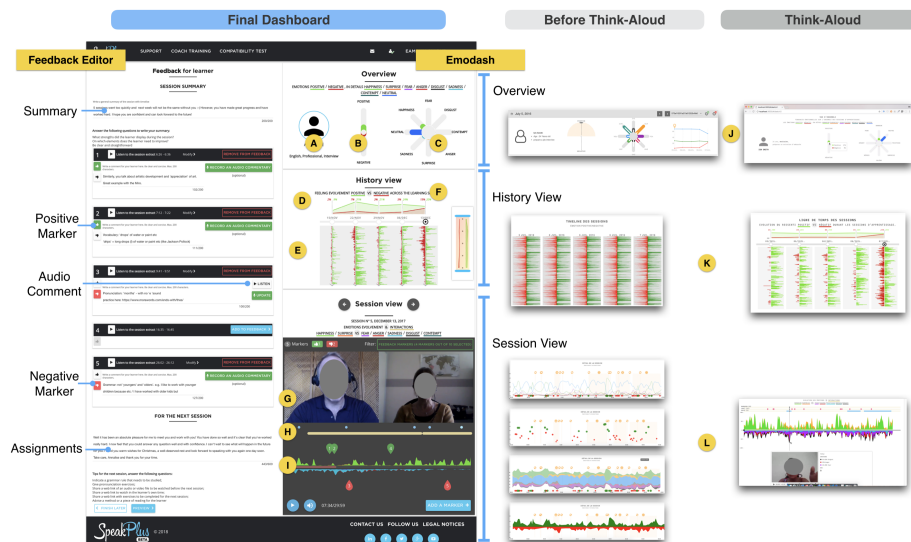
Final Dashboard

Before Think-Aloud

Think-Aloud

Feedback Editor

Emodash

SUPPORT COACH TRAINING COMPATIBILITY TEST

Feedback for learner

SESSION SUMMARY

Summary

Positive Marker

Audio Comment

Negative Marker

Assignments

1 Listen to the session extract

REMOVE FROM FEEDBACK

RECORD AN AUDIO COMMENTARY

2 Listen to the session extract

REMOVE FROM FEEDBACK

RECORD AN AUDIO COMMENTARY

3 Listen to the session extract

REMOVE FROM FEEDBACK

LISTEN

UPDATE

4 Listen to the session extract

5 Listen to the session extract

REMOVE FROM FEEDBACK

RECORD AN AUDIO COMMENTARY

FOR THE NEXT SESSION

Overview

EMOTIONS POSITIVE / NEGATIVE IN DETAILS HAPPINESS / SURPRISE / FEAR / ANGER / DISGUST / SADNESS / CONTEMPT / NEUTRAL

POSITIVE

NEGATIVE

HAPPINESS

FEAR

DISGUST

NEUTRAL

CONTEMPT

SADNESS

ANGER

SURPRISE

English, Professional, interview

A

B

C

History view

FEELING EVOLVEMENT POSITIVE VS NEGATIVE ACROSS THE LEARNING S

D

E

F

Session view

SESSION N°1, DECEMBER 13, 2017

EMOTIONS EVOLVEMENT & INTERACTIONS

HAPPINESS / SURPRISE VS FEAR / ANGER / SADNESS / DISGUST / CONTEMPT

Markers

Filter:

G

H

I

07:04/29:59

ADD A MARKER

CONTACT US FOLLOW US LEGAL NOTICES

SpeakPlus

© 2018

Overview

J

History View

K

Session View

L